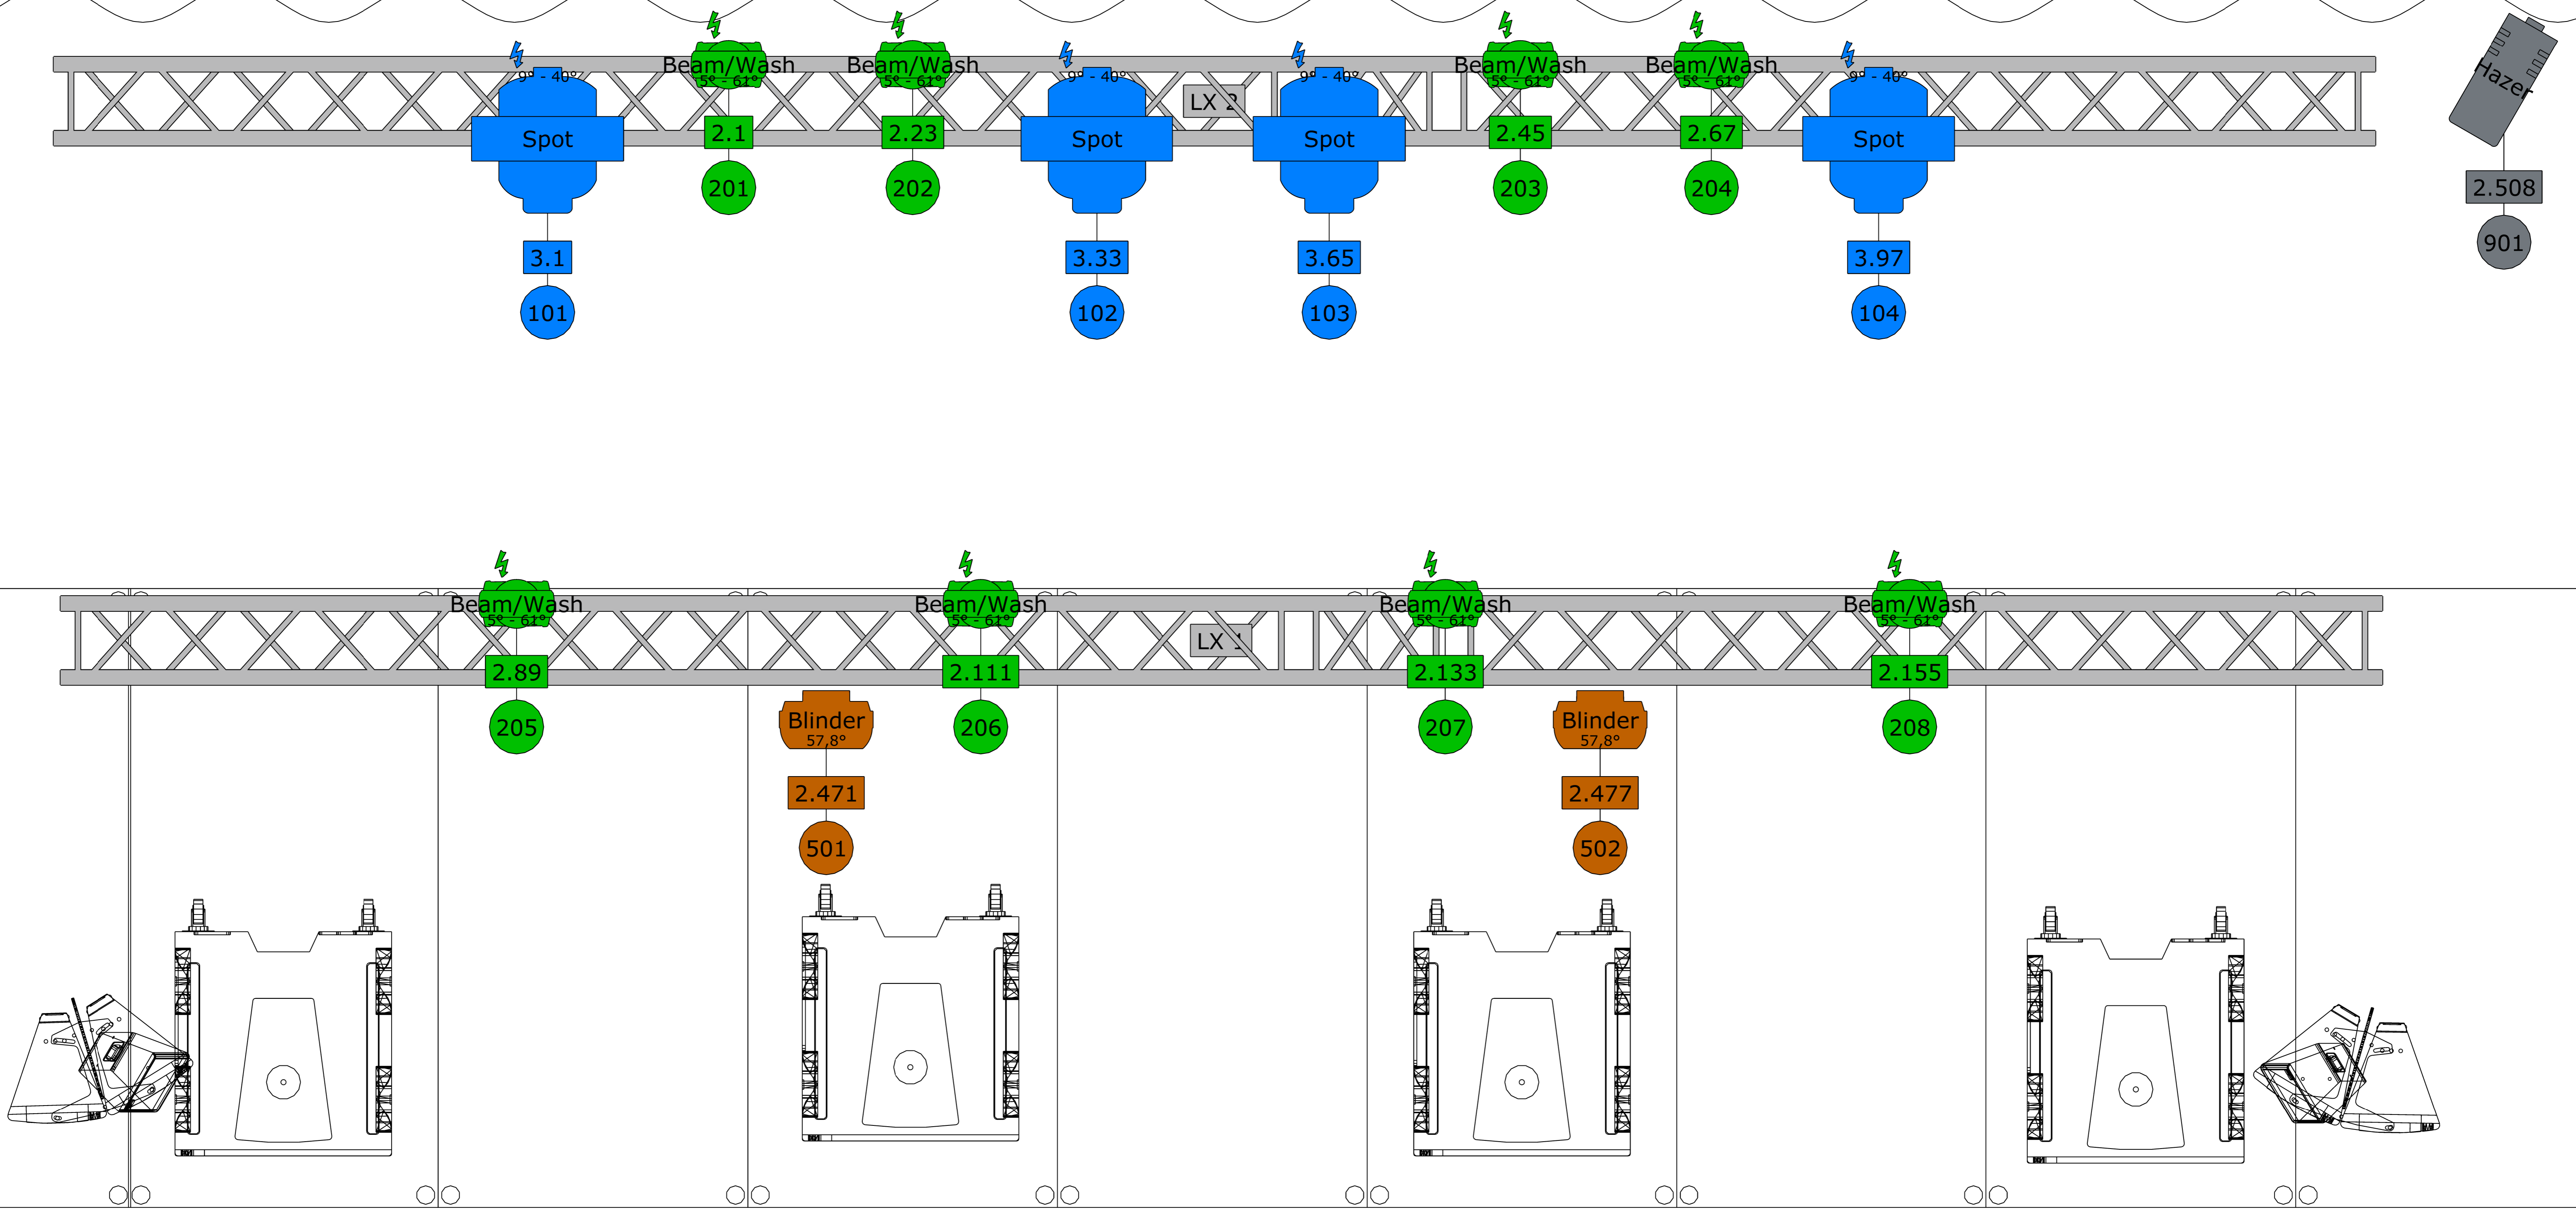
9° - 40°
Spot
3.1
101

Beam/Wash
5° - 61°
2.1
201

Beam/Wash
5° - 61°
2.23
202

9° - 40°
Spot
3.33
102

LX 2

9° - 40°
Spot
3.65
103

Beam/Wash
5° - 61°
2.45
203

Beam/Wash
5° - 61°
2.67
204

9° - 40°
Spot
3.97
104

Hazer
2.508
901

Beam/Wash
5° - 61°
2.89
205

Blinder
57,8°
2.471
501

Beam/Wash
5° - 61°
2.111
206

LX 1

Beam/Wash
5° - 61°
2.133
207

Blinder
57,8°
2.477
502

Beam/Wash
5° - 61°
2.155
208